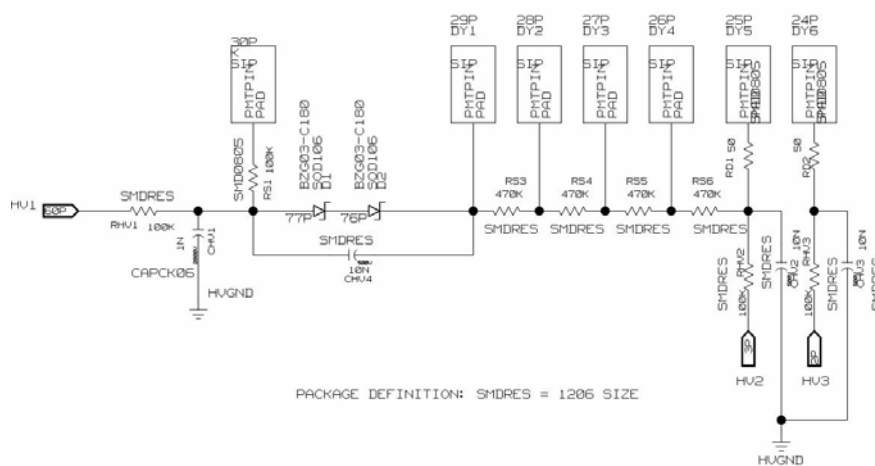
30P
K
SIP
PMTPIN
PAD

29P
DY1
SIP
PMTPIN
PAD

28P
DY2
SIP
PMTPIN
PAD

27P
DY3
SIP
PMTPIN
PAD

26P
DY4
SIP
PMTPIN
PAD

25P
DY5
SIP
PMTPIN
SMD0805

24P
DY6
SIP
PMTPIN
SMD0805

HV1
80P
SMDRES
RHV1 100K
1N
CHV1
CAPCK06
HVGND

SMD0805
RS1 100K

BZG03-C180
SOD106
D1
77P

BZG03-C180
SOD106
D2
76P

SMDRES
10N
CHV4

RS3
470K
SMDRES

RS4
470K
SMDRES

RS5
470K
SMDRES

RS6
470K
SMDRES

RD1 50

50
RD2

SMDRES
100K RHV2
SMDRES
CHV2 10N
3P
HV2

SMDRES
100K RHV3
SMDRES
CHV3 10N
3P
HV3

PACKAGE DEFINITION: SMDRES = 1206 SIZE

HVGND